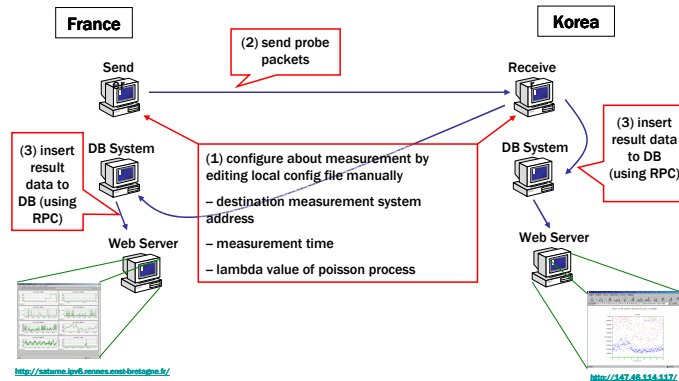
France

Korea

(2) send probe packets

Send

Receive

(3) insert result data to DB (using RPC)

DB System

(1) configure about measurement by editing local config file manually

– destination measurement system address

– measurement time

– lambda value of poisson process

DB System

(3) insert result data to DB (using RPC)

Web Server

Web Server

http://saturne.ipv6.rennes.enst-bretagne.fr/

http://147.46.114.117/